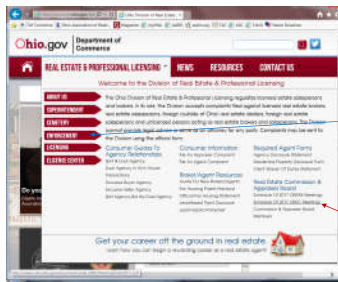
Ohio.gov Department of Commerce

REAL ESTATE & PROFESSIONAL LICENSING

NEWS

RESOURCES

CONTACT US

Welcome to the Division of Real Estate & Professional Licensing

ABOUT US

SUPERINTENDENT

CEMETERY

ENFORCEMENT

LICENSING

ELICENSE CENTER

Consumer Guides To Agency Relationships

Consumer Information

Required Agent Forms

Broker/Agent Resources

Real Estate Commission & Appraisers Board

Get your career off the ground in real estate.